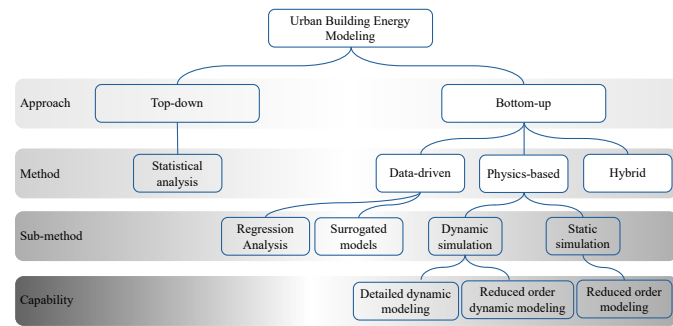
Urban Building Energy Modeling

Approach

Top-down

Bottom-up

Method

Statistical analysis

Data-driven

Physics-based

Hybrid

Sub-method

Regression Analysis

Surrogated models

Dynamic simulation

Static simulation

Capability

Detailed dynamic modeling

Reduced order dynamic modeling

Reduced order modeling